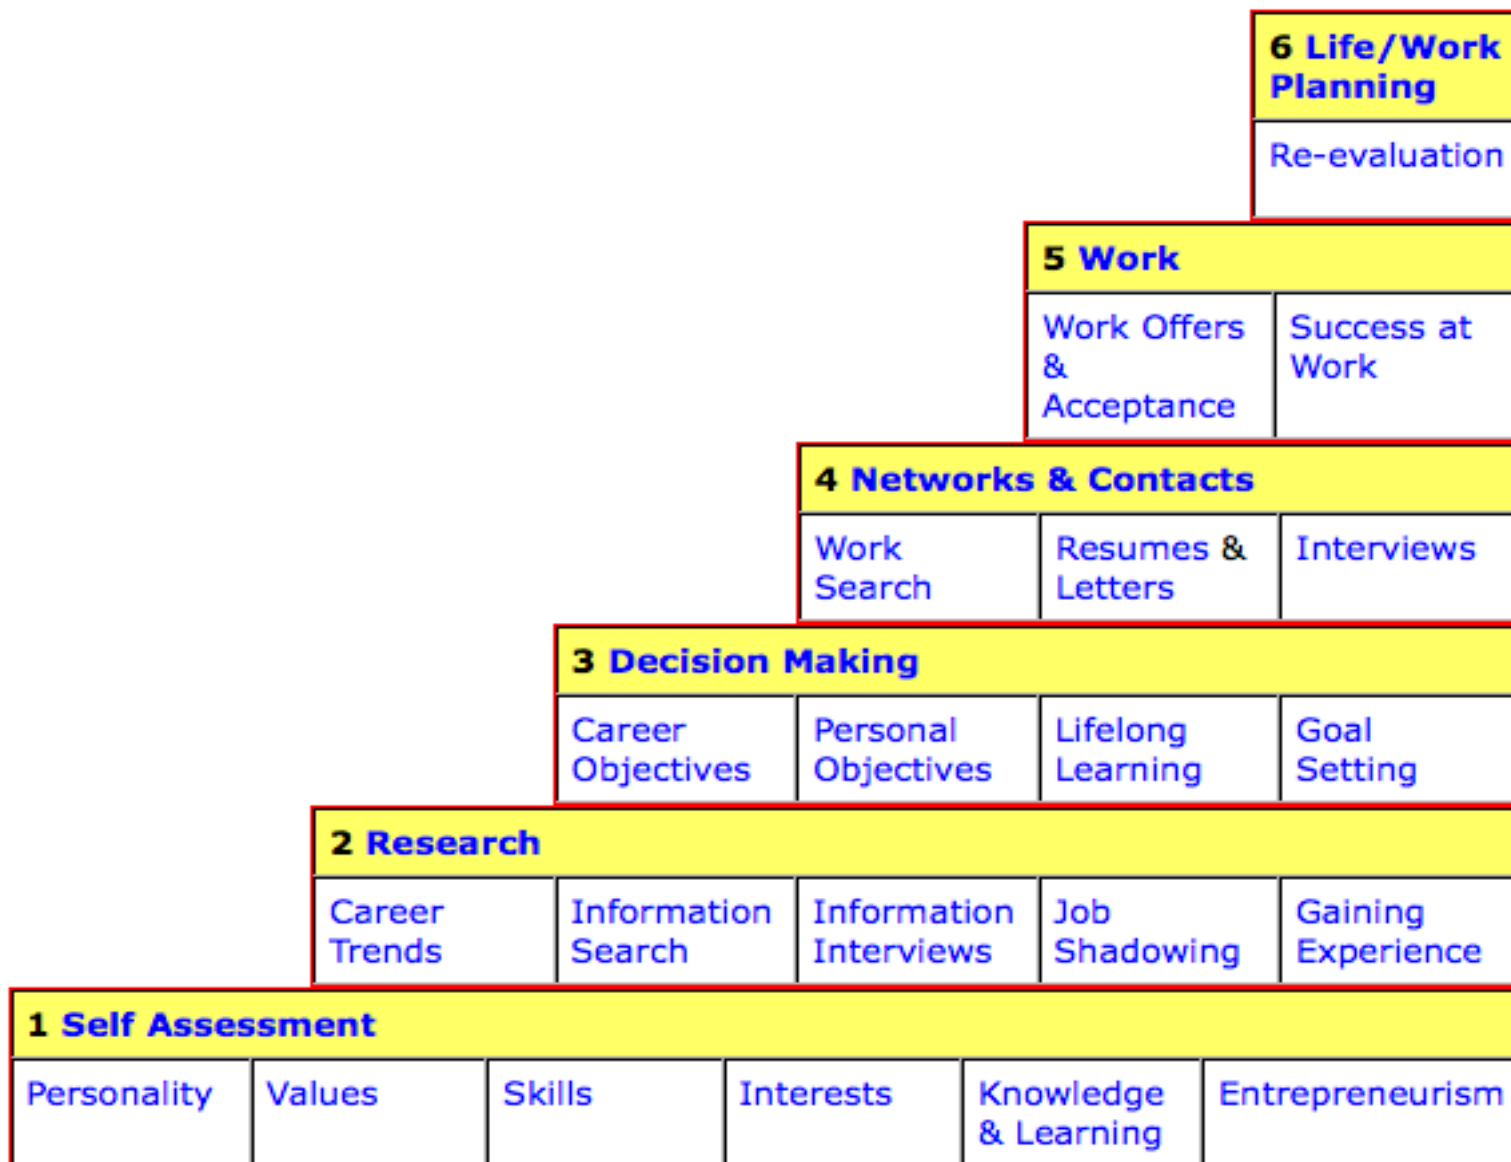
6 Life/Work Planning

Re-evaluation

5 Work

| Work Offers & Acceptance | Success at Work |
|---|---|

4 Networks & Contacts

| Work Search | Resumes & Letters | Interviews |
|---|---|---|

3 Decision Making

| Career Objectives | Personal Objectives | Lifelong Learning | Goal Setting |
|---|---|---|---|

2 Research

| Career Trends | Information Search | Information Interviews | Job Shadowing | Gaining Experience |
|---|---|---|---|---|

1 Self Assessment

| Personality | Values | Skills | Interests | Knowledge & Learning | Entrepreneurism |
|---|---|---|---|---|---|